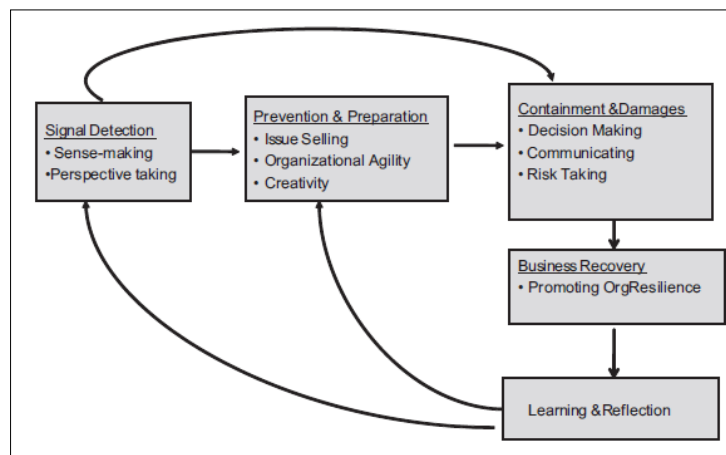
Signal Detection
• Sense-making
•Perspective taking

Prevention & Preparation
• Issue Selling
• Organizational Agility
• Creativity

Containment &Damages
• Decision Making
• Communicating
• Risk Taking

Business Recovery
• Promoting OrgResilience

Learning &Reflection